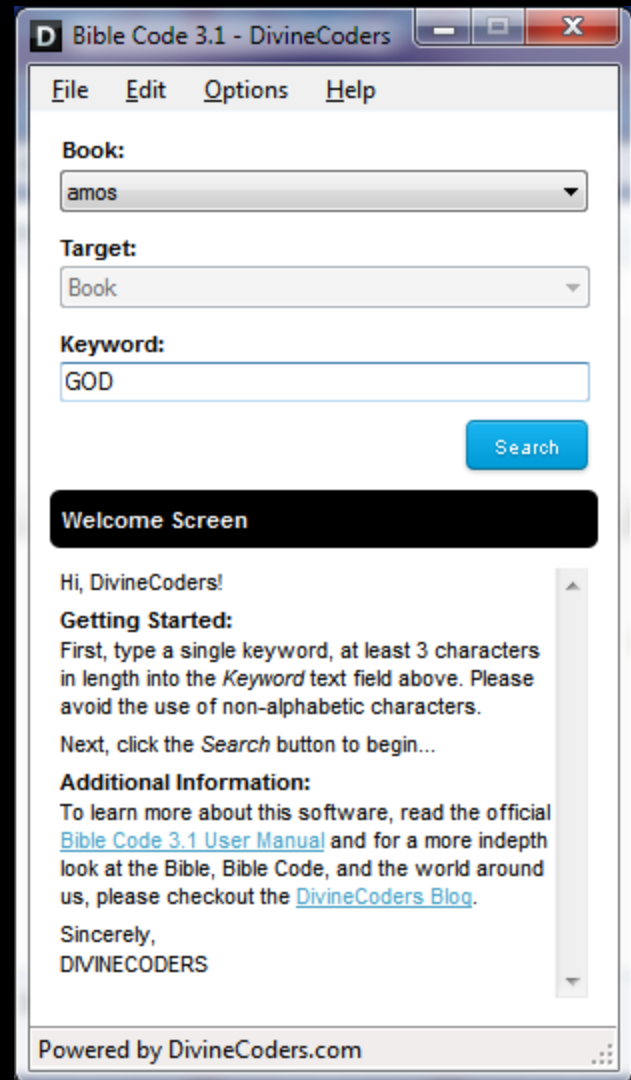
D Bible Code 3.1 - DivineCoders

File Edit Options Help

Book:
amos

Target:
Book

Keyword:
GOD

Search

Welcome Screen

Hi, DivineCoders!

Getting Started:
First, type a single keyword, at least 3 characters in length into the Keyword text field above. Please avoid the use of non-alphabetic characters.

Next, click the Search button to begin...

Additional Information:
To learn more about this software, read the official Bible Code 3.1 User Manual and for a more indepth look at the Bible, Bible Code, and the world around us, please checkout the DivineCoders Blog.

Sincerely,
DIVINECODERS

Powered by DivineCoders.com